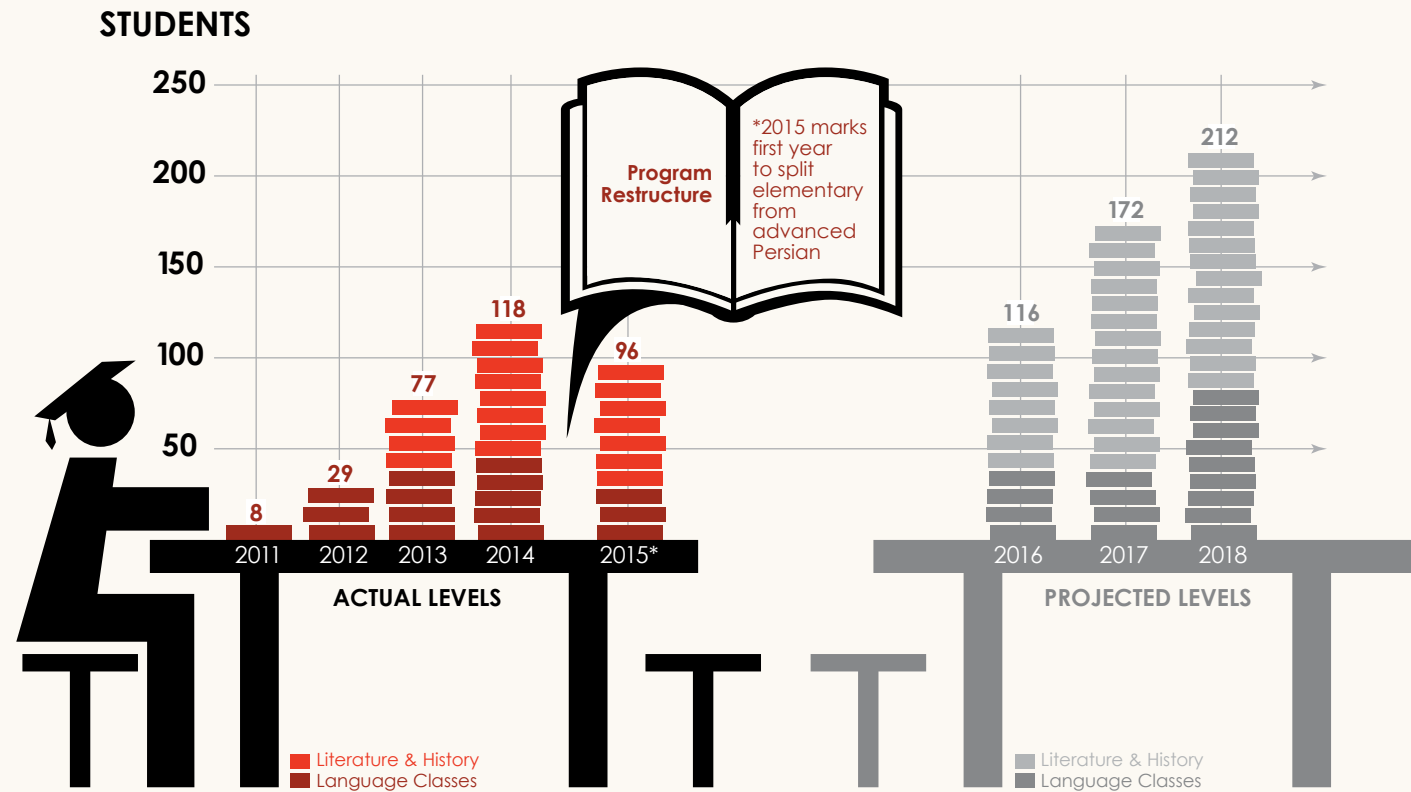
STUDENTS

250
200
150
100
50

Program Restructure

*2015 marks first year to split elementary from advanced Persian

8
29
77
118
96
116
172
212

2011
2012
2013
2014
2015*
2016
2017
2018

ACTUAL LEVELS

PROJECTED LEVELS

Literature & History
Language Classes

Literature & History
Language Classes